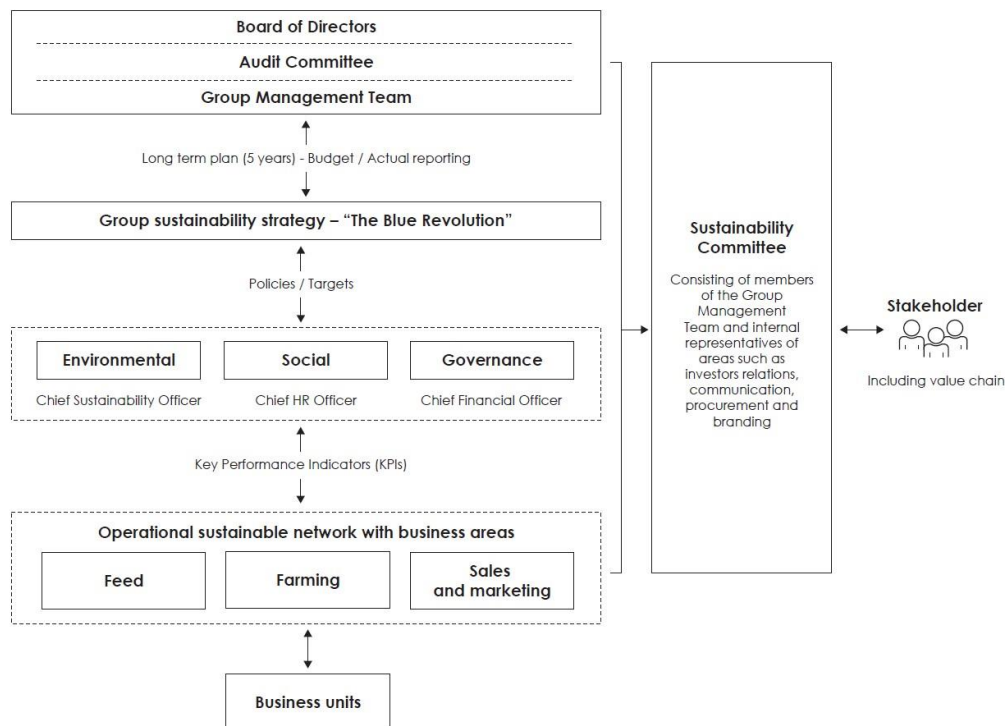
Board of Directors

Audit Committee

Group Management Team

Long term plan (5 years) - Budget / Actual reporting

Group sustainability strategy – "The Blue Revolution"

Policies / Targets

Environmental

Chief Sustainability Officer

Social

Chief HR Officer

Governance

Chief Financial Officer

Key Performance Indicators (KPIs)

Operational sustainable network with business areas

Feed

Farming

Sales and marketing

Business units

Sustainability Committee

Consisting of members of the Group Management Team and internal representatives of areas such as investors relations, communication, procurement and branding

Stakeholder

Including value chain